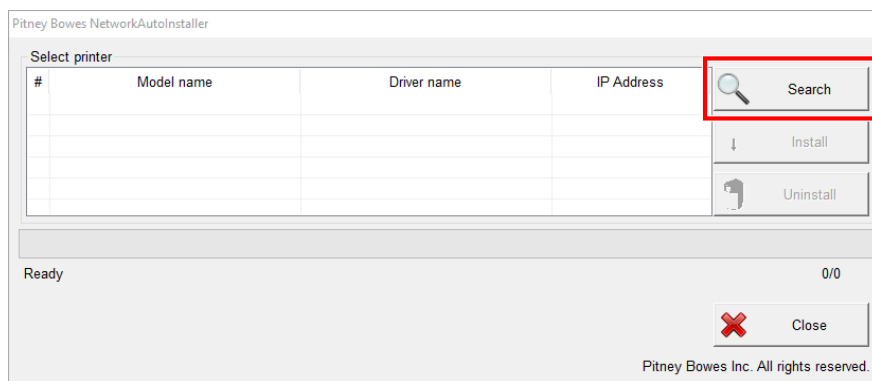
Pitney Bowes NetworkAutoInstaller

Select printer

| # | Model name | Driver name | IP Address |
|---|---|---|---|
| | | | |

Search

Install

Uninstall

Ready

0/0

Close

Pitney Bowes Inc. All rights reserved.